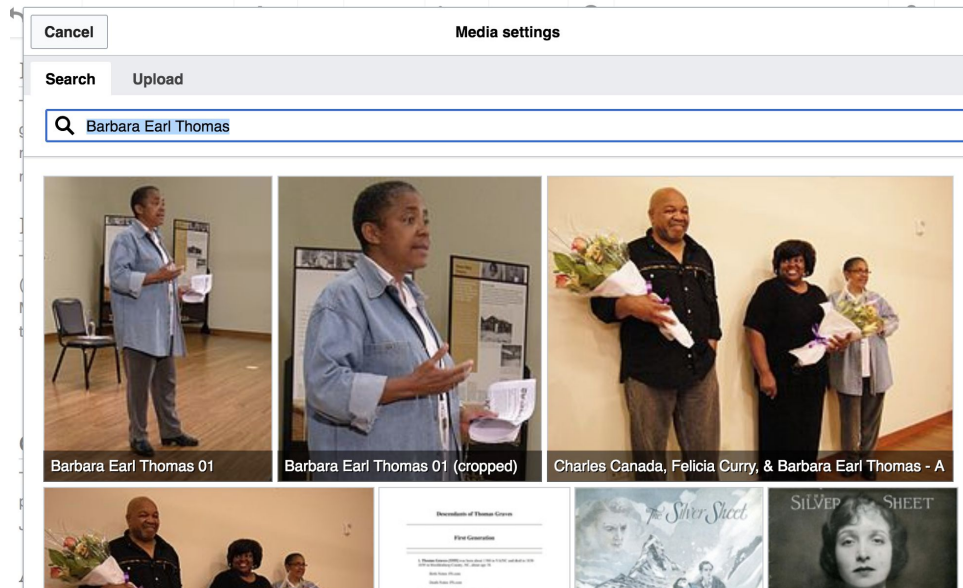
Cancel

Media settings

Search

Upload

Barbara Earl Thomas

Barbara Earl Thomas 01

Barbara Earl Thomas 01 (cropped)

Charles Canada, Felicia Curry, & Barbara Earl Thomas - A

Descendants of Thomas Graves

First Generation

The Silver Sheet

SILVER SHEET